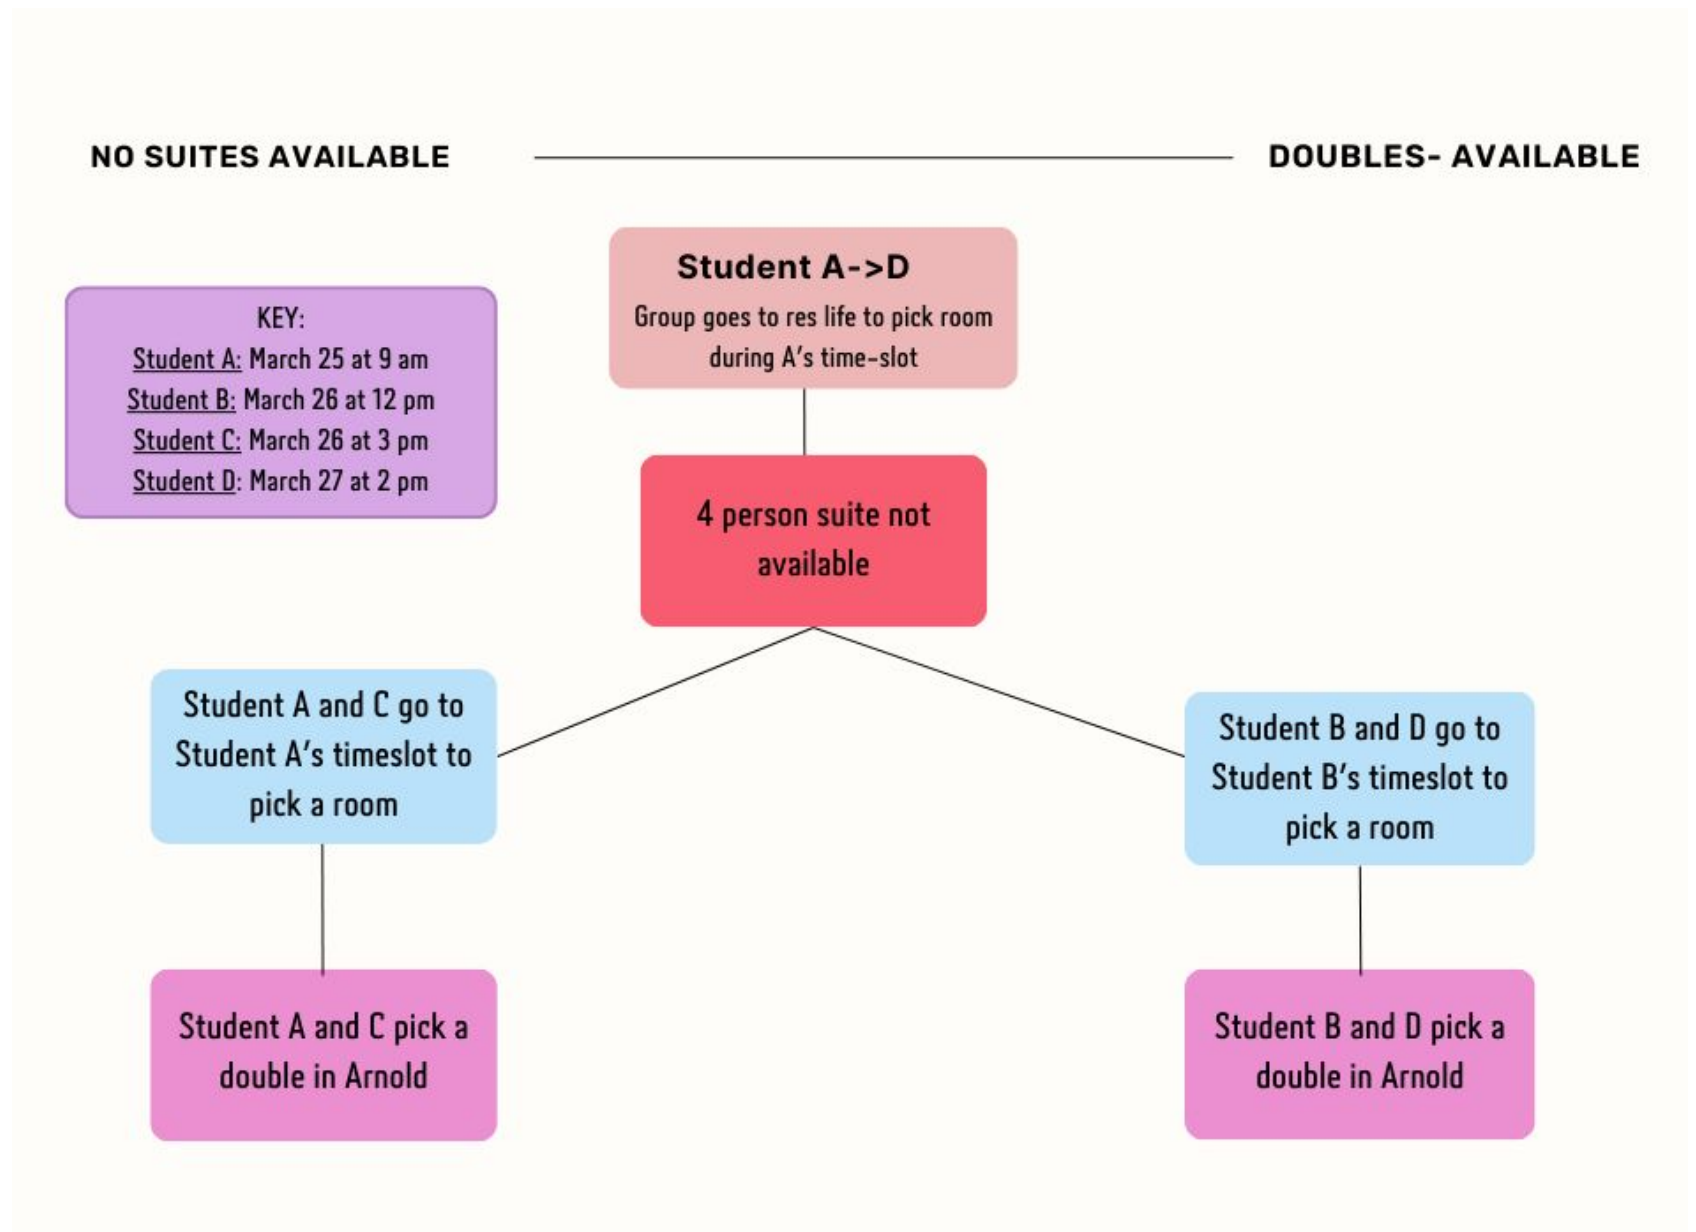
NO SUITES AVAILABLE

DOUBLES- AVAILABLE

KEY:
Student A: March 25 at 9 am
Student B: March 26 at 12 pm
Student C: March 26 at 3 pm
Student D: March 27 at 2 pm

Student A->D
Group goes to res life to pick room during A's time-slot

4 person suite not available

Student A and C go to Student A's timeslot to pick a room

Student B and D go to Student B's timeslot to pick a room

Student A and C pick a double in Arnold

Student B and D pick a double in Arnold